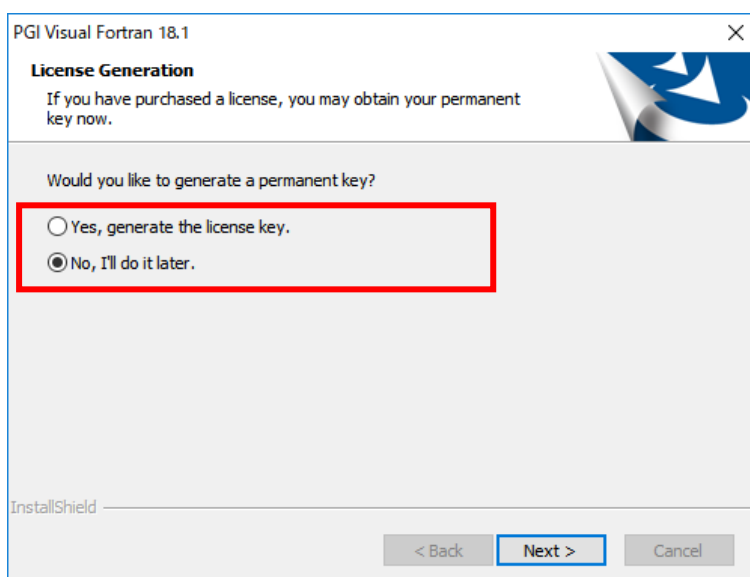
PGI Visual Fortran 18.1
×

License Generation

If you have purchased a license, you may obtain your permanent key now.

Would you like to generate a permanent key?

Yes, generate the license key.

No, I'll do it later.

InstallShield

< Back
Next >
Cancel